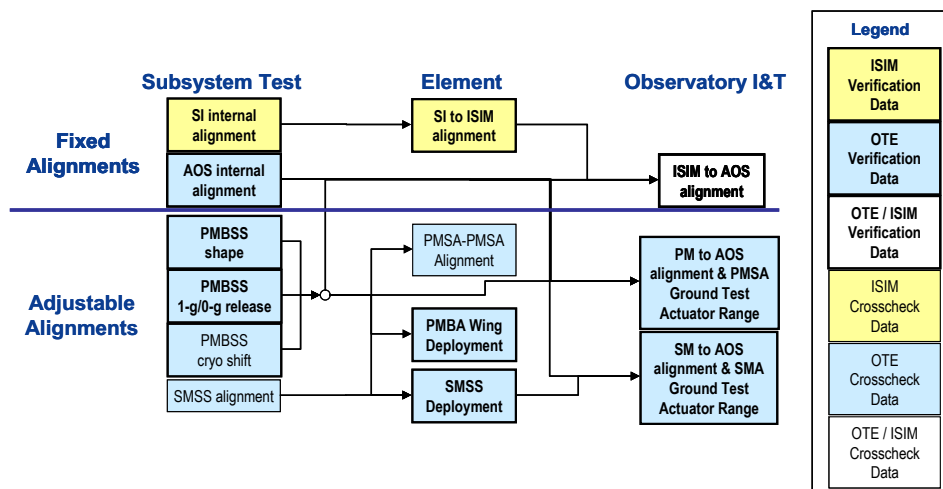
Subsystem Test

Element

Observatory I&T

Fixed Alignments

Adjustable Alignments

SI internal alignment

AOS internal alignment

SI to ISIM alignment

ISIM to AOS alignment

PMBSS shape

PMBSS 1-g/0-g release

PMBSS cryo shift

SMSS alignment

PMSA-PMSA Alignment

PMBA Wing Deployment

SMSS Deployment

PM to AOS alignment & PMSA Ground Test Actuator Range

SM to AOS alignment & SMA Ground Test Actuator Range

Legend

ISIM Verification Data

OTE Verification Data

OTE / ISIM Verification Data

ISIM Crosscheck Data

OTE Crosscheck Data

OTE / ISIM Crosscheck Data